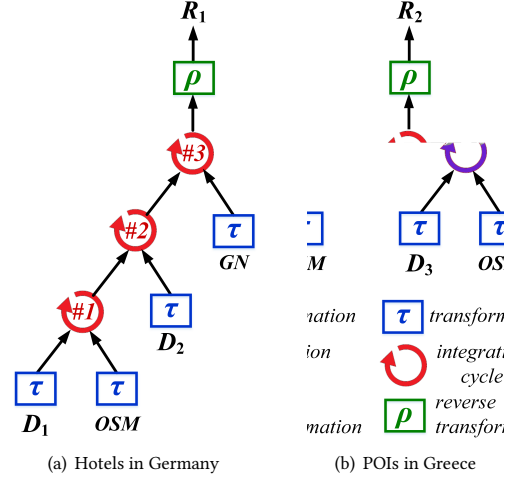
$R_1$

$\rho$

#3

#2

$\tau$

GN

#1

$\tau$

$D_2$

$\tau$

$\tau$

$D_1$

OSM

(a) Hotels in Germany

$R_2$

$\rho$

$\tau$

M

$\tau$

$\tau$

$D_3$

OS

nation

ion

mation

$\tau$ transform

integrat cycle

$\rho$ reverse transform

(b) POIs in Greece